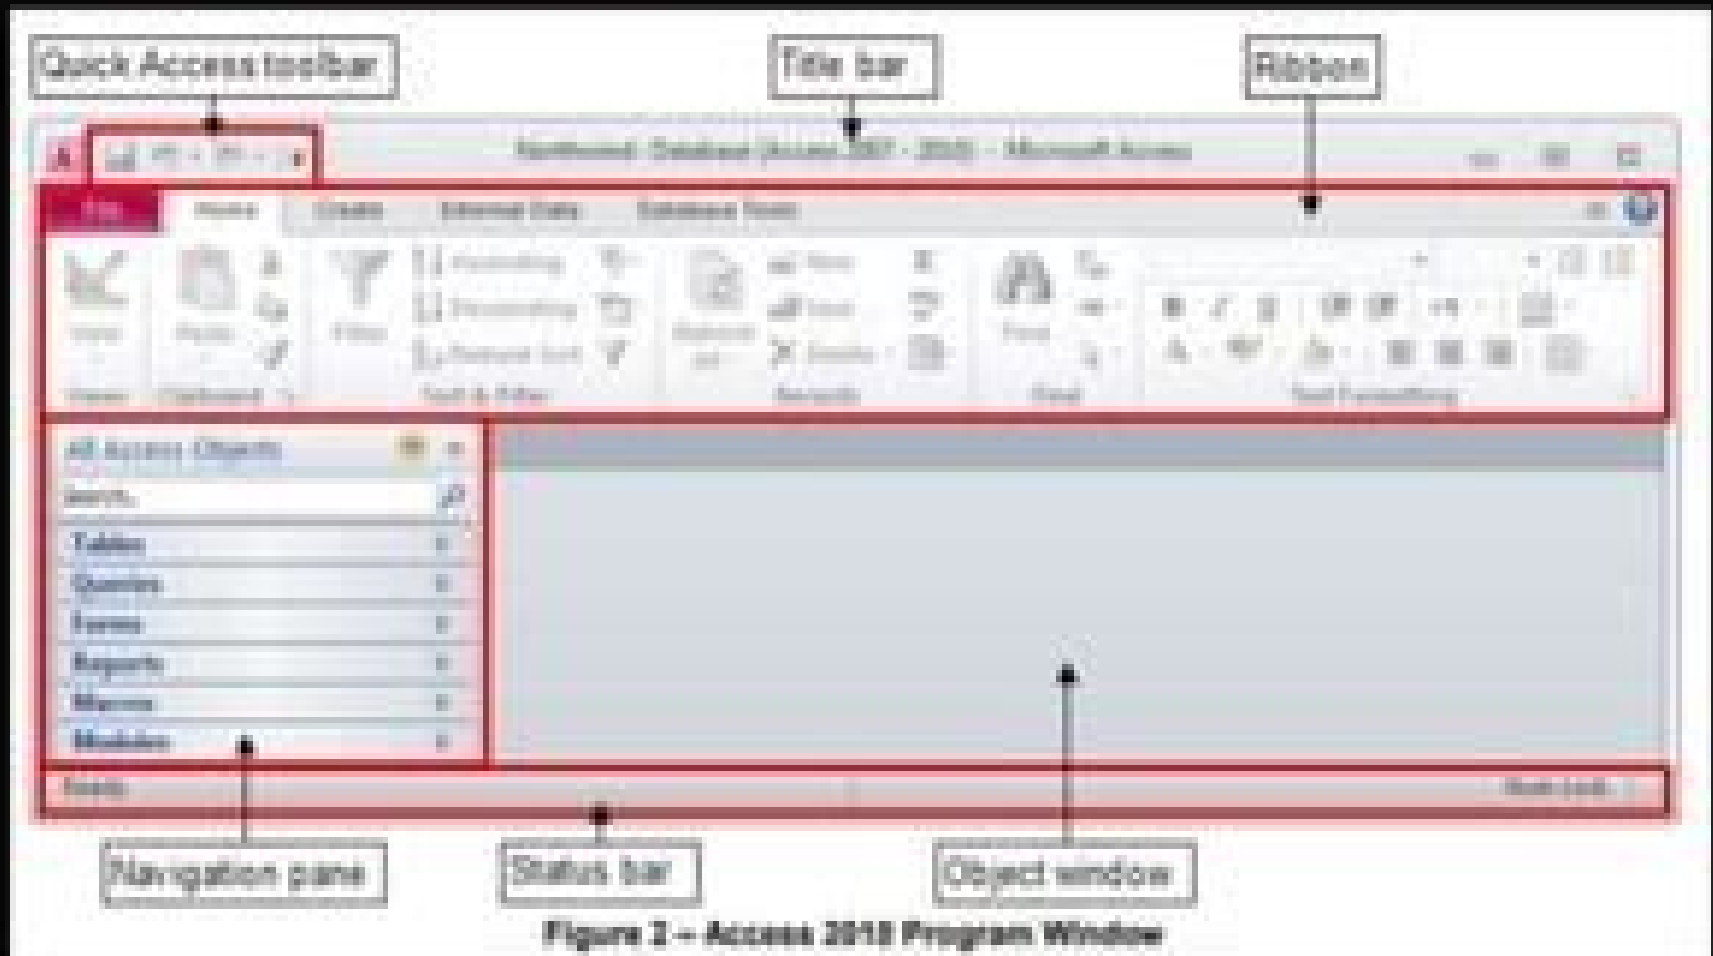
Quick Access toolbar

Title bar

Ribbon

Northwind : Database (Access 2007 - 2010) - Microsoft Access

File

Home

Create

External Data

Database Tools

View

Paste

Filter

Ascending

Descending

Remove Sort

Refresh All

New

Save

Delete

Find

Views

Clipboard

Sort & Filter

Records

Find

Text Formatting

All Access Objects

Search...

Tables

Queries

Forms

Reports

Macros

Modules

Ready

Num Lock

Navigation pane

Status bar

Object window

Figure 2 – Access 2010 Program Window